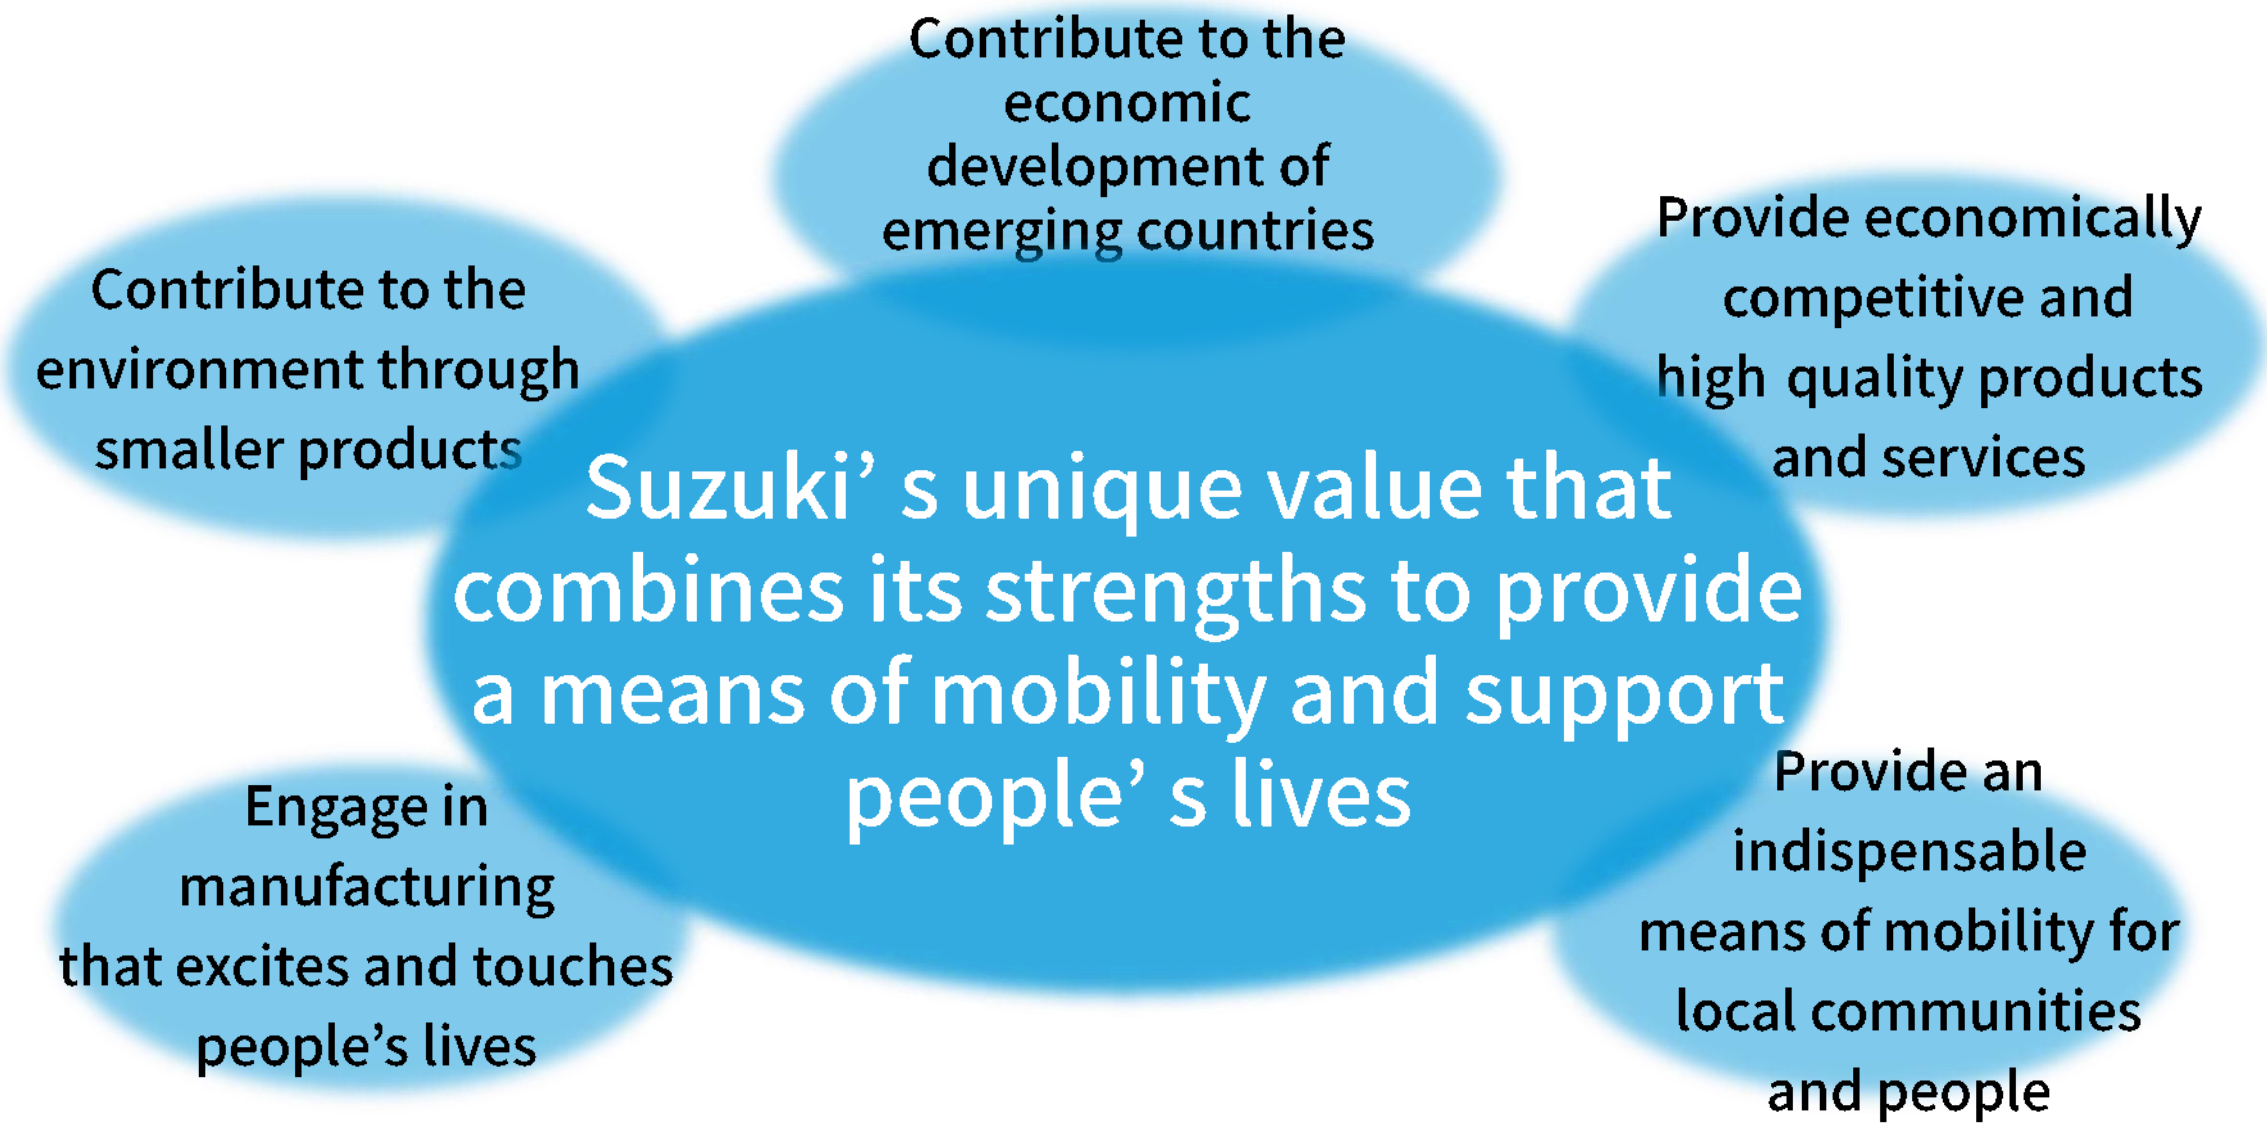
Contribute to the economic development of emerging countries

Contribute to the environment through smaller products

Provide economically competitive and high quality products and services

Suzuki’ s unique value that combines its strengths to provide a means of mobility and support people’ s lives

Engage in manufacturing that excites and touches people’s lives

Provide an indispensable means of mobility for local communities and people